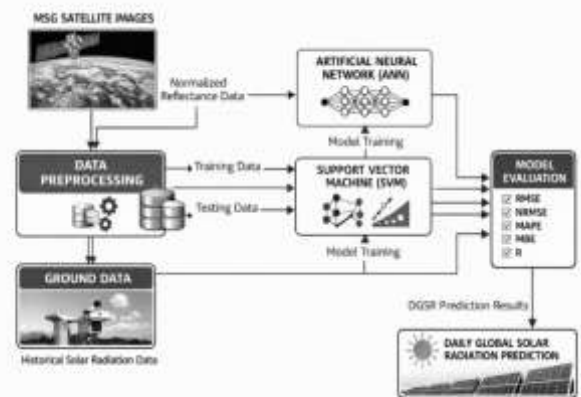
MSG SATELLITE IMAGES

Normalized Reflectance Data

ARTIFICIAL NEURAL NETWORK (ANN)

Model Training

DATA PREPROCESSING

Training Data

Testing Data

SUPPORT VECTOR MACHINE (SVM)

MODEL EVALUATION

RMSE
NRMSE
MAPE
MBE
R

Model Training

GROUND DATA

Historical Solar Radiation Data

DGSR Prediction Results

DAILY GLOBAL SOLAR RADIATION PREDICTION